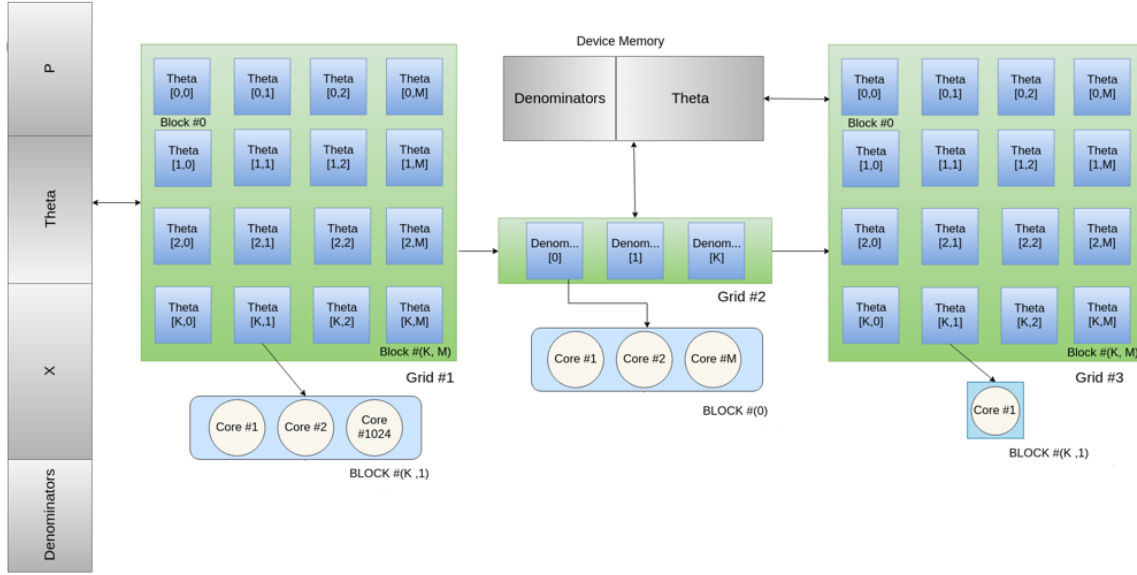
P

Theta

X

Denominators

Theta [0,0]
Theta [0,1]
Theta [0,2]
Theta [0,M]
Block #0
Theta [1,0]
Theta [1,1]
Theta [1,2]
Theta [1,M]
Theta [2,0]
Theta [2,1]
Theta [2,2]
Theta [2,M]
Theta [K,0]
Theta [K,1]
Theta [K,2]
Theta [K,M]
Block #(K, M)
Grid #1

Core #1
Core #2
Core #1024
BLOCK #(K ,1)

Device Memory
Denominators
Theta

Denom... [0]
Denom... [1]
Denom... [K]
Grid #2

Core #1
Core #2
Core #M
BLOCK #(0)

Theta [0,0]
Theta [0,1]
Theta [0,2]
Theta [0,M]
Block #0
Theta [1,0]
Theta [1,1]
Theta [1,2]
Theta [1,M]
Theta [2,0]
Theta [2,1]
Theta [2,2]
Theta [2,M]
Theta [K,0]
Theta [K,1]
Theta [K,2]
Theta [K,M]
Block #(K, M)
Grid #3

Core #1
BLOCK #(K ,1)